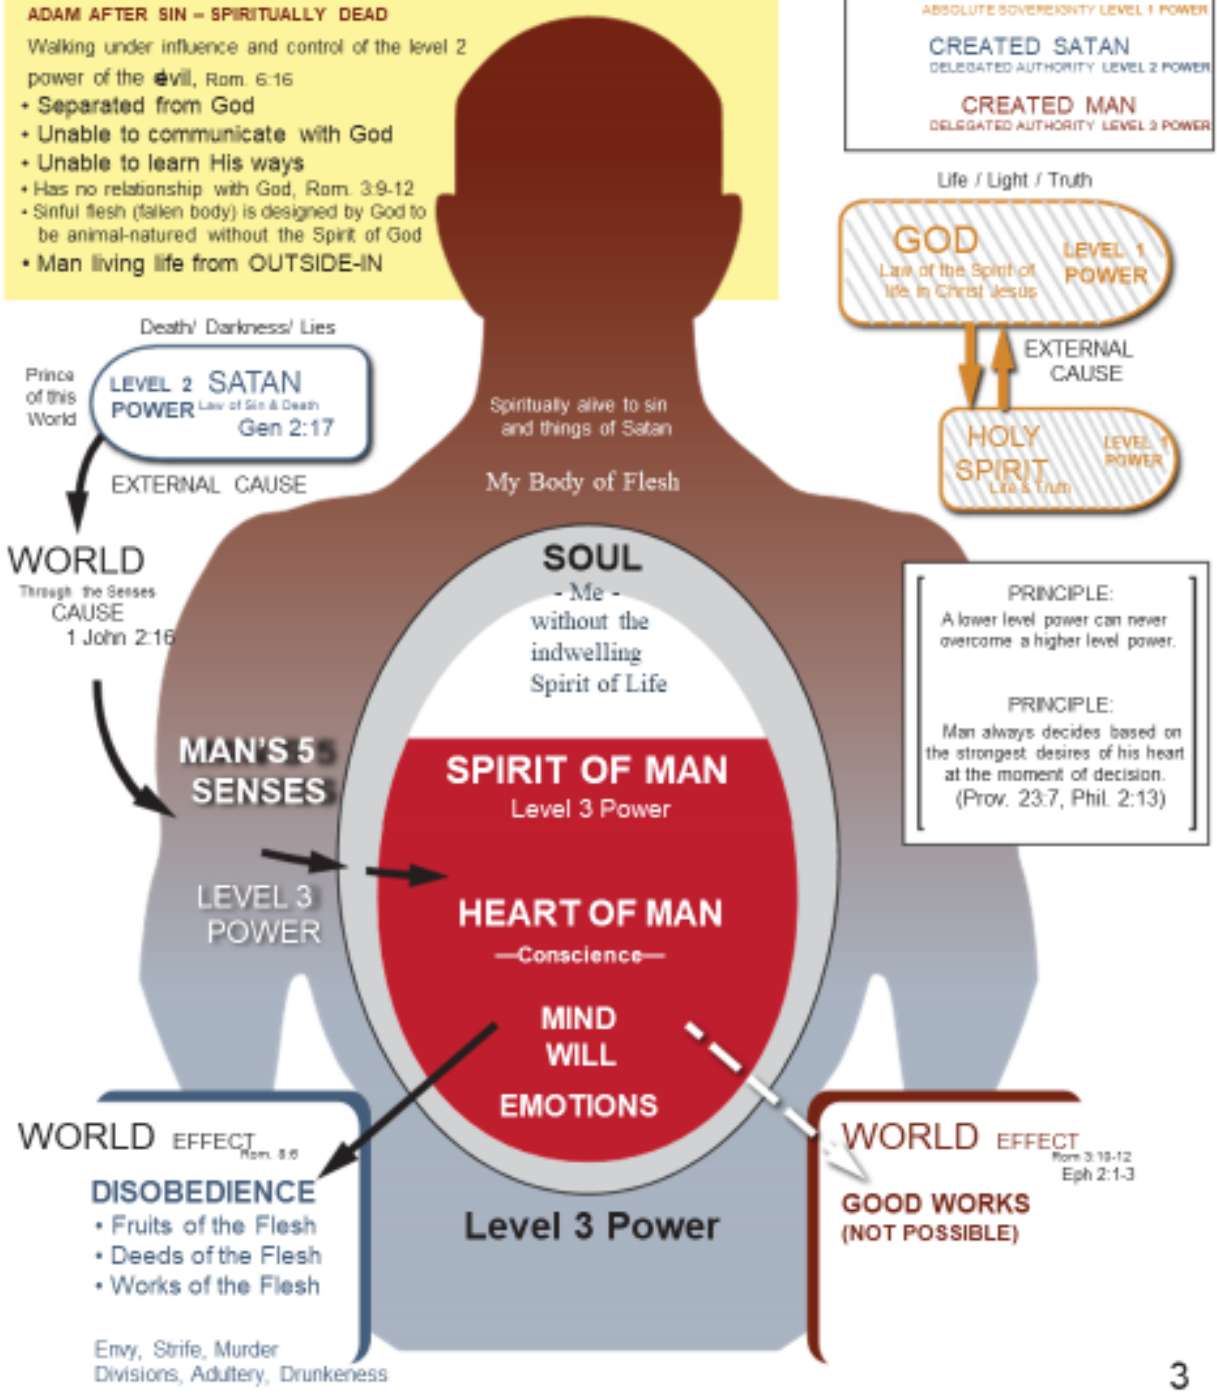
ADAM AFTER SIN – SPIRITUALLY DEAD

Walking under influence and control of the level 2 power of the devil, Rom. 6:16
• Separated from God
• Unable to communicate with God
• Unable to learn His ways
• Has no relationship with God, Rom. 3:9-12
• Sinful flesh (fallen body) is designed by God to be animal-natured without the Spirit of God
• Man living life from OUTSIDE-IN

ABSOLUTE SOVEREIGNTY LEVEL 1 POWER
CREATED SATAN
DELEGATED AUTHORITY LEVEL 2 POWER
CREATED MAN
DELEGATED AUTHORITY LEVEL 3 POWER

Life / Light / Truth

GOD
Law of the Spirit of life in Christ Jesus
LEVEL 1 POWER

EXTERNAL CAUSE

HOLY SPIRIT
Life & Truth
LEVEL 1 POWER

Death/ Darkness/ Lies

Prince of this World

LEVEL 2 POWER
SATAN
Law of Sin & Death
Gen 2:17

EXTERNAL CAUSE

Spiritually alive to sin and things of Satan

My Body of Flesh

WORLD
Through the Senses
CAUSE
1 John 2:16

SOUL
- Me -
without the indwelling Spirit of Life

PRINCIPLE:
A lower level power can never overcome a higher level power.

PRINCIPLE:
Man always decides based on the strongest desires of his heart at the moment of decision.
(Prov. 23:7, Phil. 2:13)

MAN'S 5 SENSES

SPIRIT OF MAN
Level 3 Power

LEVEL 3 POWER

HEART OF MAN
—Conscience—

MIND
WILL
EMOTIONS

WORLD EFFECT
Rom. 8:6

DISOBEDIENCE
• Fruits of the Flesh
• Deeds of the Flesh
• Works of the Flesh

Envy, Strife, Murder
Divisions, Adultery, Drunkeness

Level 3 Power

WORLD EFFECT
Rom 3:10-12
Eph 2:1-3

GOOD WORKS
(NOT POSSIBLE)

3